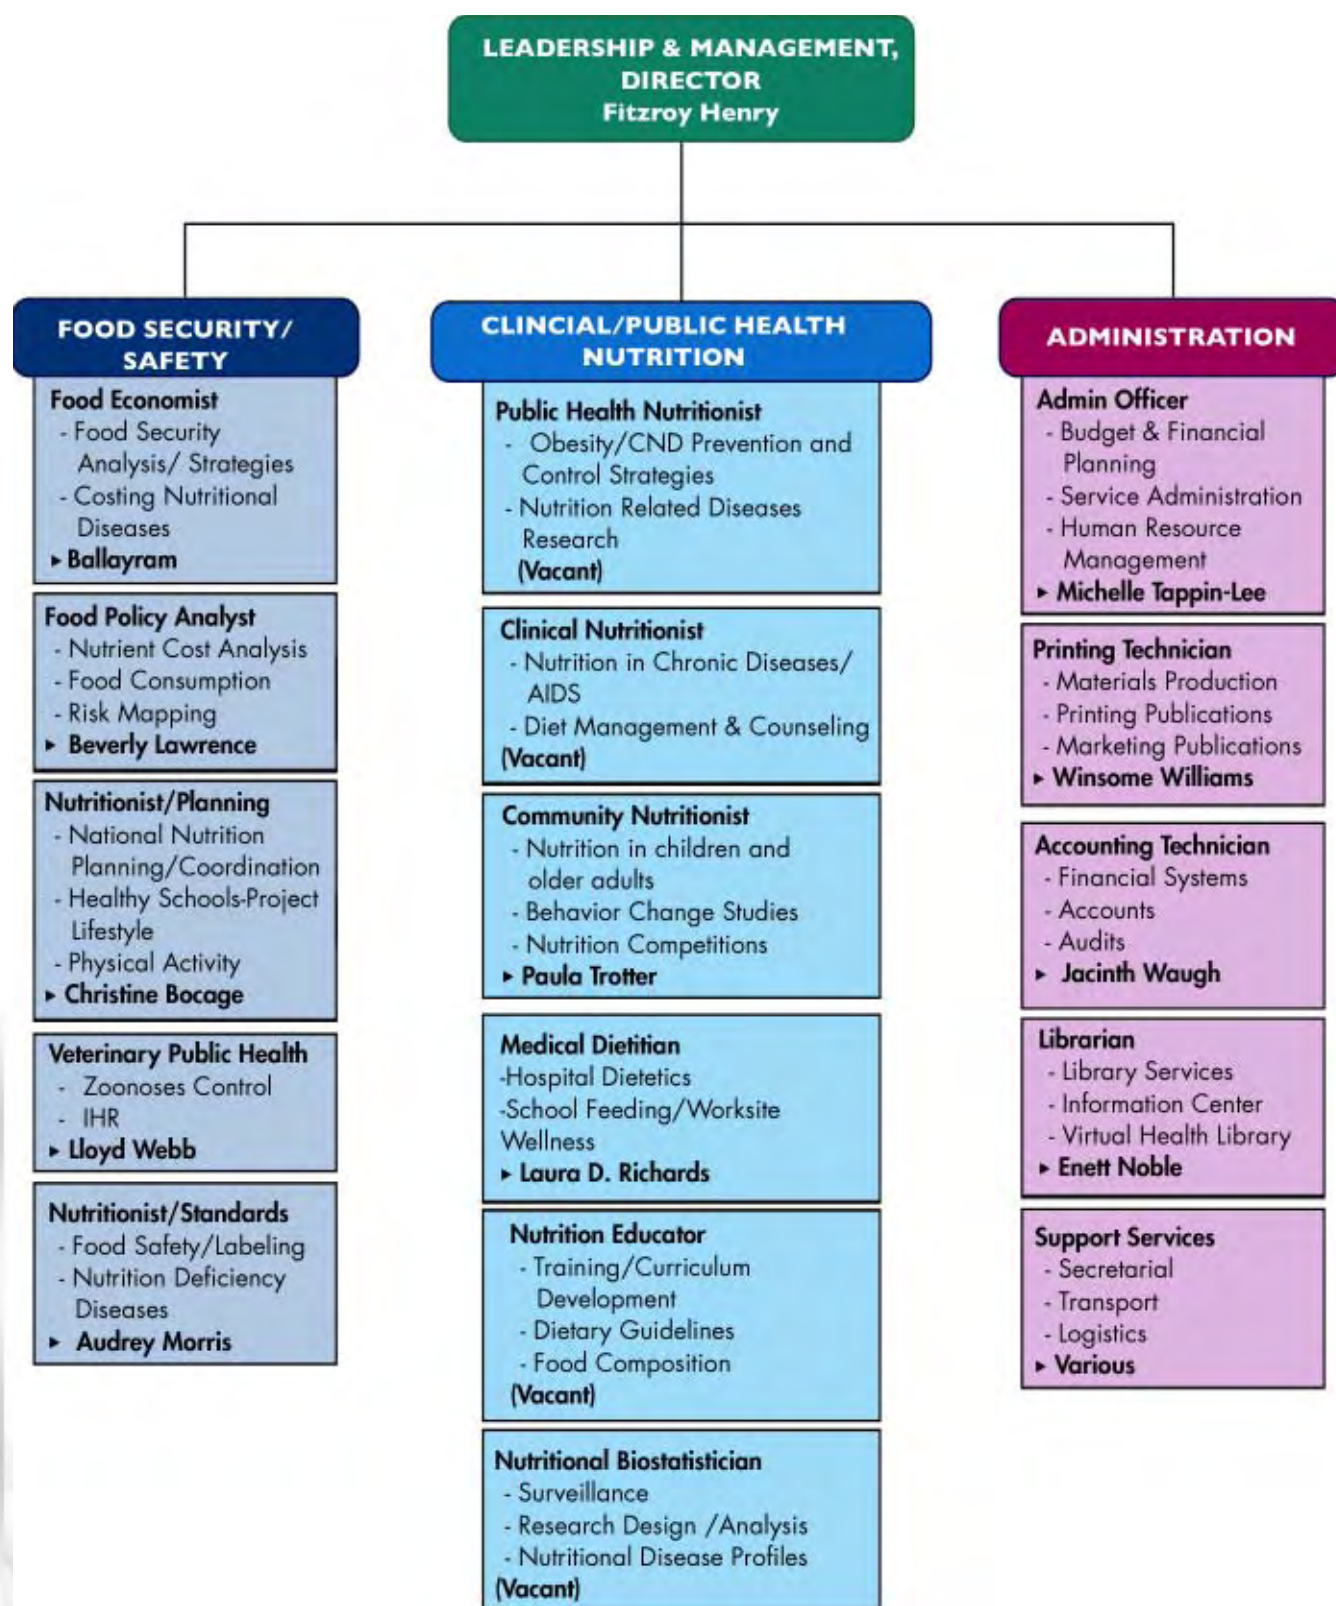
LEADERSHIP & MANAGEMENT, DIRECTOR
Fitzroy Henry

FOOD SECURITY/ SAFETY

Food Economist
- Food Security Analysis/ Strategies
- Costing Nutritional Diseases
▸ Ballayram

Food Policy Analyst
- Nutrient Cost Analysis
- Food Consumption
- Risk Mapping
▸ Beverly Lawrence

Nutritionist/Planning
- National Nutrition Planning/Coordination
- Healthy Schools-Project Lifestyle
- Physical Activity
▸ Christine Bocage

Veterinary Public Health
- Zoonoses Control
- IHR
▸ Lloyd Webb

Nutritionist/Standards
- Food Safety/Labeling
- Nutrition Deficiency Diseases
▸ Audrey Morris

CLINCIAL/PUBLIC HEALTH NUTRITION

Public Health Nutritionist
- Obesity/CND Prevention and Control Strategies
- Nutrition Related Diseases Research
(Vacant)

Clinical Nutritionist
- Nutrition in Chronic Diseases/ AIDS
- Diet Management & Counseling
(Vacant)

Community Nutritionist
- Nutrition in children and older adults
- Behavior Change Studies
- Nutrition Competitions
▸ Paula Trotter

Medical Dietitian
-Hospital Dietetics
-School Feeding/Worksite Wellness
▸ Laura D. Richards

Nutrition Educator
- Training/Curriculum Development
- Dietary Guidelines
- Food Composition
(Vacant)

Nutritional Biostatistician
- Surveillance
- Research Design /Analysis
- Nutritional Disease Profiles
(Vacant)

ADMINISTRATION

Admin Officer
- Budget & Financial Planning
- Service Administration
- Human Resource Management
▸ Michelle Tappin-Lee

Printing Technician
- Materials Production
- Printing Publications
- Marketing Publications
▸ Winsome Williams

Accounting Technician
- Financial Systems
- Accounts
- Audits
▸ Jacinth Waugh

Librarian
- Library Services
- Information Center
- Virtual Health Library
▸ Enett Noble

Support Services
- Secretarial
- Transport
- Logistics
▸ Various